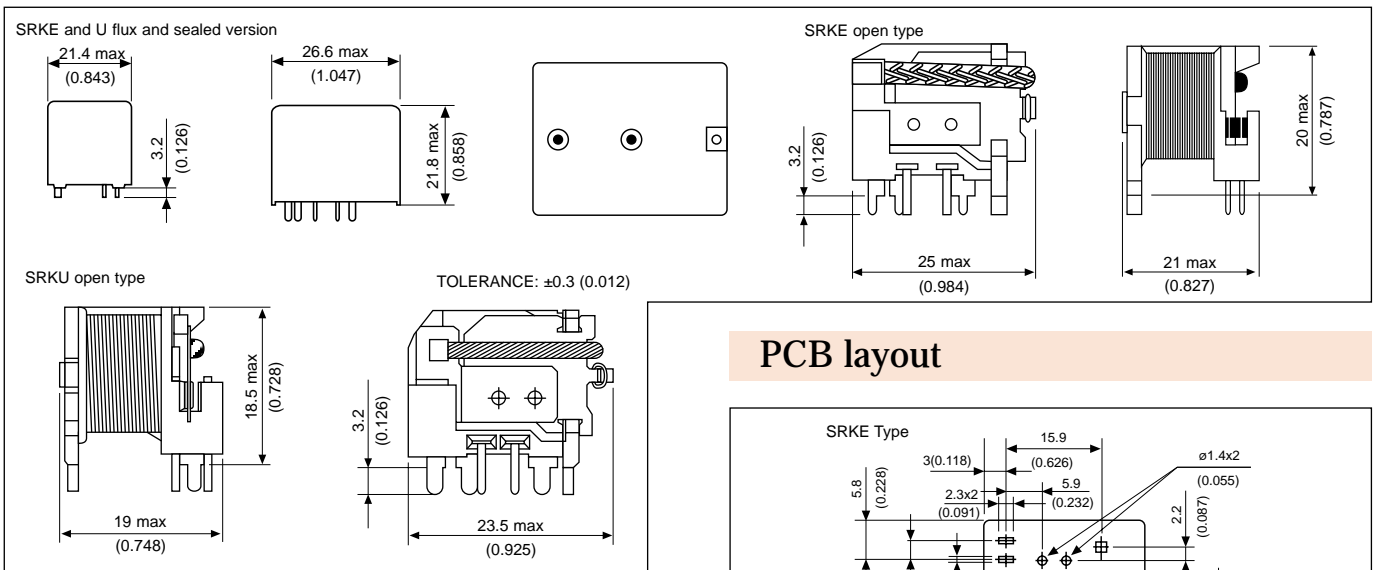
SRKE and U flux and sealed version

21.4 max
(0.843)

3.2
(0.126)

26.6 max
(1.047)

21.8 max
(0.858)

SRKE open type

3.2
(0.126)

25 max
(0.984)

20 max
(0.787)

21 max
(0.827)

SRKU open type

18.5 max
(0.728)

19 max
(0.748)

TOLERANCE: ±0.3 (0.012)

3.2
(0.126)

23.5 max
(0.925)

PCB layout

SRKE Type

15.9
(0.626)

3(0.118)

5.8
(0.228)

2.3x2
(0.091)

5.9
(0.232)

ø1.4x2
(0.055)

2.2
(0.087)